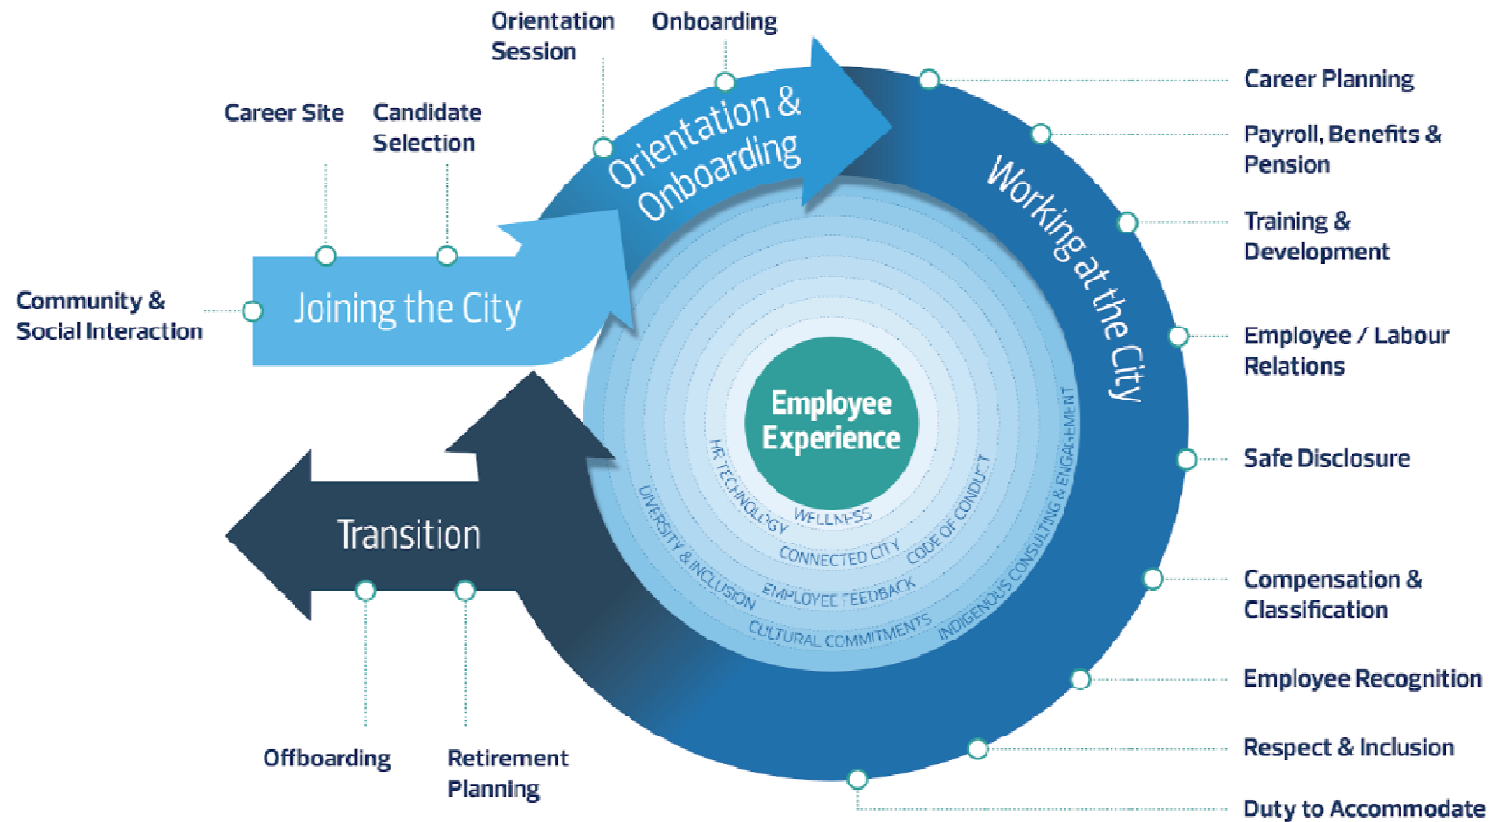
Orientation Session

Onboarding

Career Site

Candidate Selection

Community & Social Interaction

Joining the City

Orientation & Onboarding

Working at the City

Career Planning

Payroll, Benefits & Pension

Training & Development

Employee / Labour Relations

Safe Disclosure

Compensation & Classification

Employee Recognition

Respect & Inclusion

Duty to Accommodate

Employee Experience

HR TECHNOLOGY

WELLNESS

DIVERSITY & INCLUSION

CONNECTED CITY

CODE OF CONDUCT

EMPLOYEE FEEDBACK

INDIGENOUS CONSULTING & ENGAGEMENT

CULTURAL COMMITMENTS

Transition

Offboarding

Retirement Planning